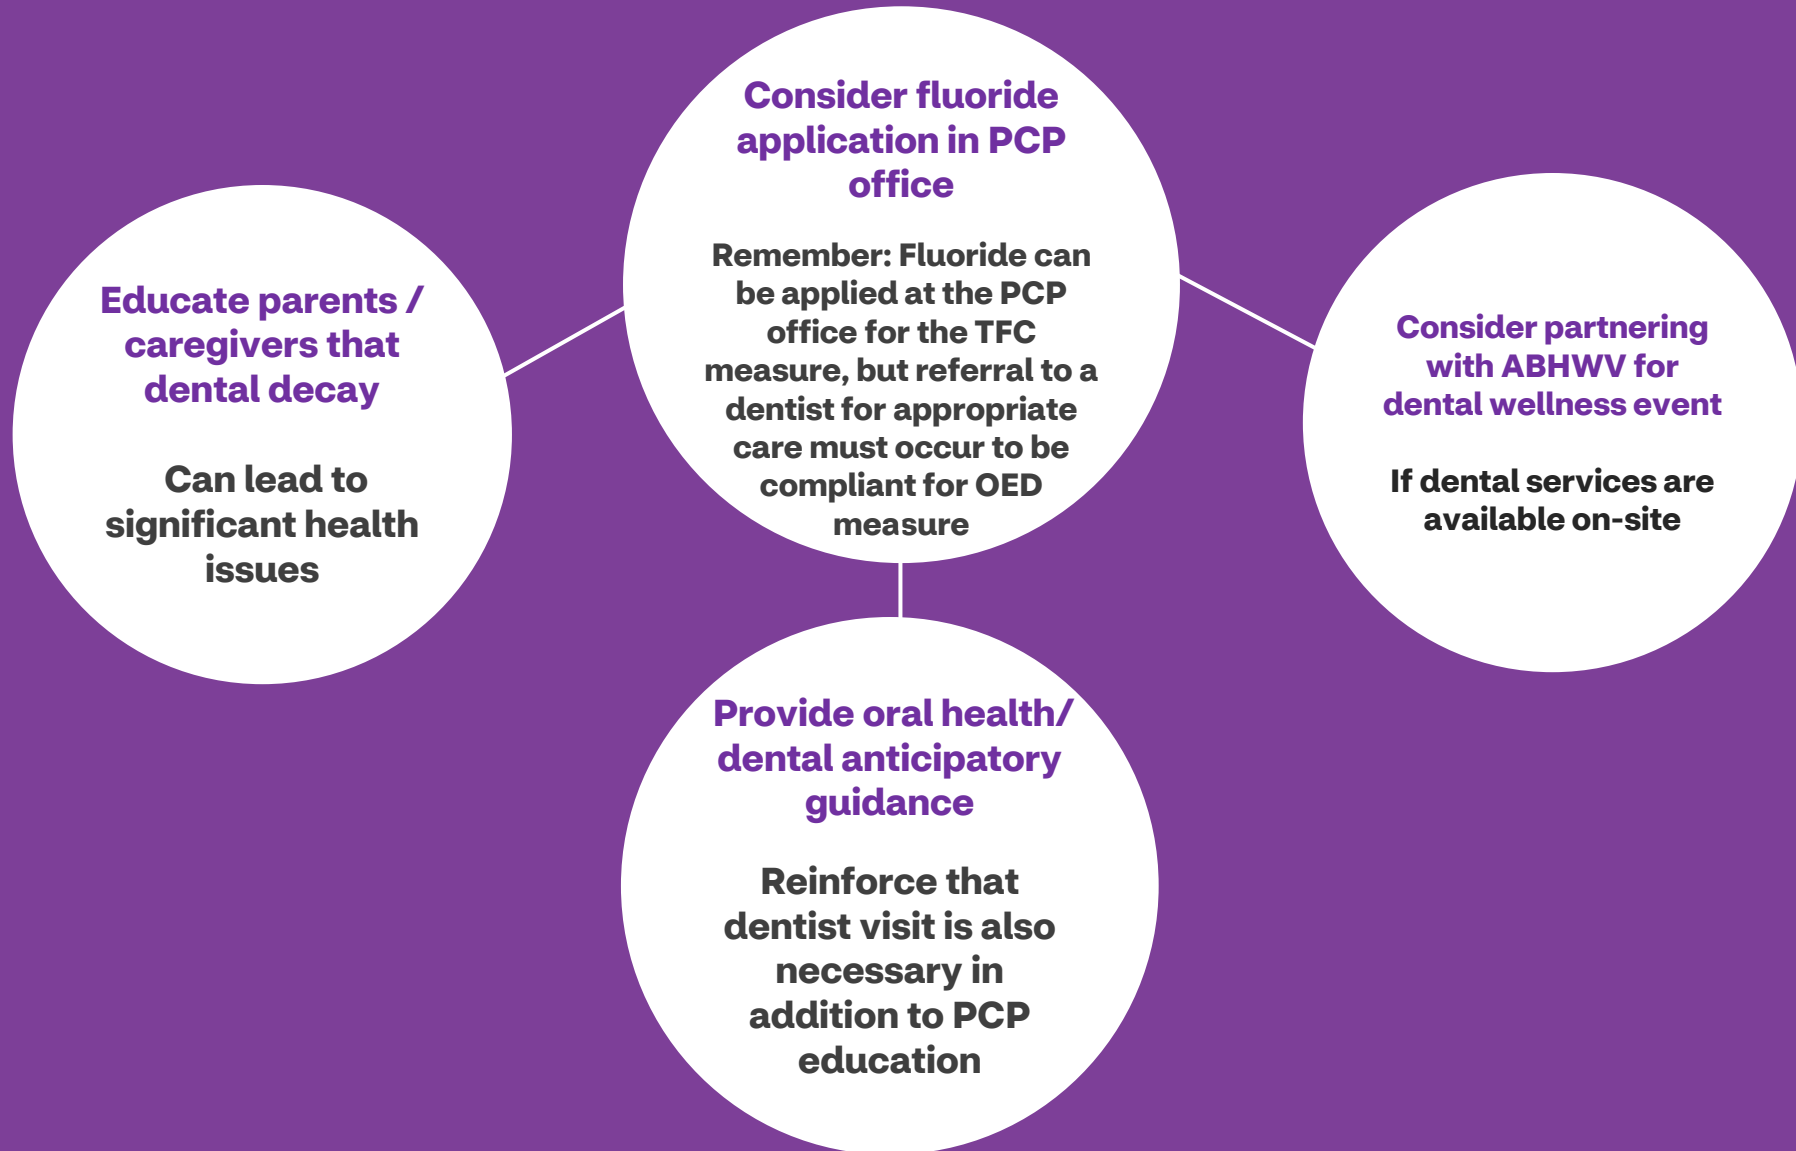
Consider fluoride application in PCP office

Remember: Fluoride can be applied at the PCP office for the TFC measure, but referral to a dentist for appropriate care must occur to be compliant for OED measure

Educate parents / caregivers that dental decay

Can lead to significant health issues

Consider partnering with ABHWV for dental wellness event

If dental services are available on-site

Provide oral health/ dental anticipatory guidance

Reinforce that dentist visit is also necessary in addition to PCP education